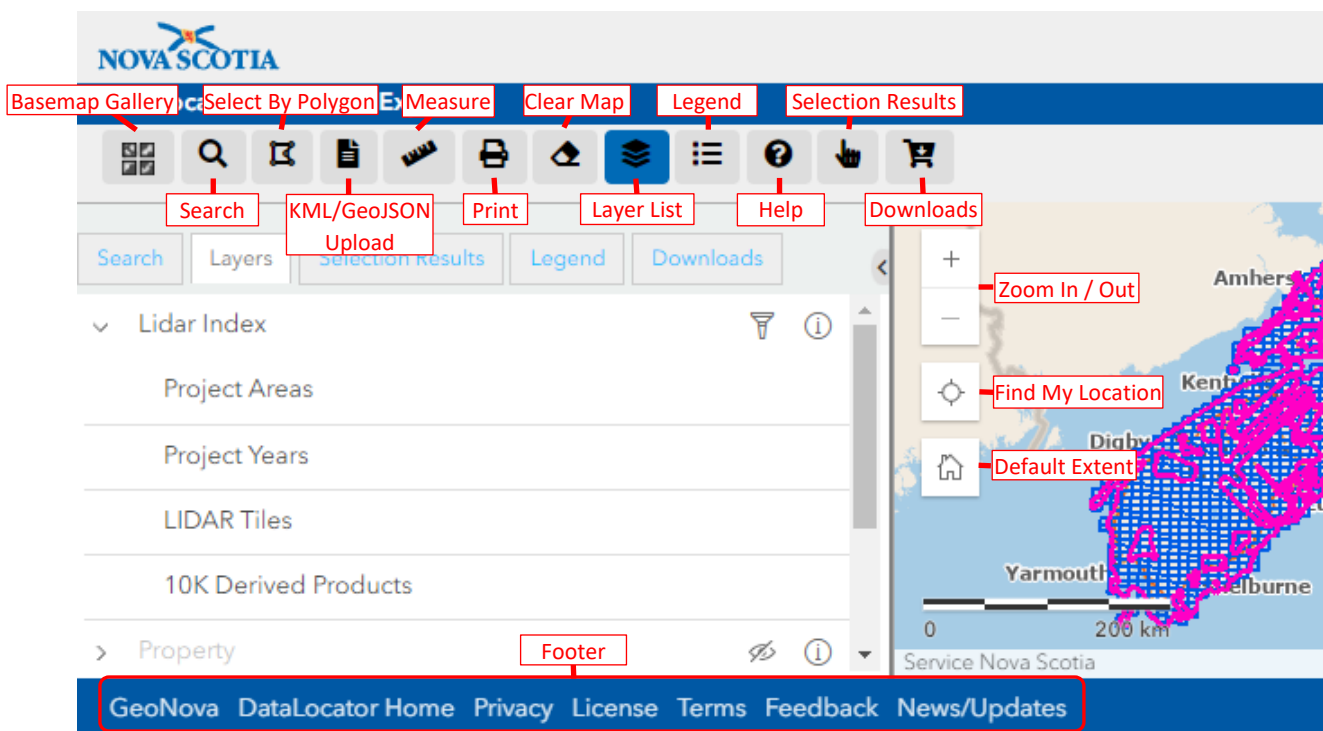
NOVA SCOTIA

Basemap Gallery
Select By Polygon
Measure
Clear Map
Legend
Selection Results

Search
KML/GeoJSON Upload
Print
Layer List
Help
Downloads

Search Layers Selection Results Legend Downloads

Lidar Index
Project Areas
Project Years
LIDAR Tiles
10K Derived Products
Property

Zoom In / Out
Find My Location
Default Extent

Amhers
Kent
Digby
Yarmouth
elburne
0
200 km
Service Nova Scotia

Footer

GeoNova DataLocator Home Privacy License Terms Feedback News/Updates